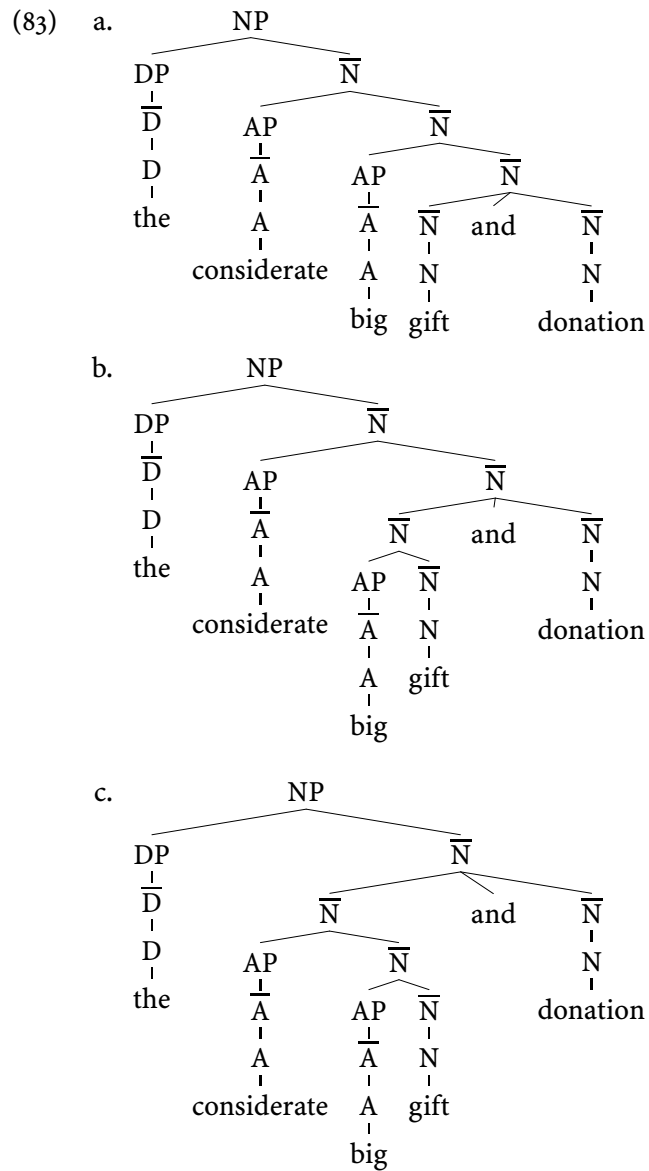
(83) a. NP

DP $\overline{N}$

$\overline{D}$ AP $\overline{N}$

D $\overline{A}$ AP $\overline{N}$

the A $\overline{A}$ $\overline{N}$ and $\overline{N}$

considerate A N N

big gift donation

b. NP

DP $\overline{N}$

$\overline{D}$ AP $\overline{N}$

D $\overline{A}$ $\overline{N}$ and $\overline{N}$

the A AP $\overline{N}$ N

considerate $\overline{A}$ N donation

A gift

big

c. NP

DP $\overline{N}$

$\overline{D}$ $\overline{N}$ and $\overline{N}$

D AP $\overline{N}$ N

the $\overline{A}$ AP $\overline{N}$ donation

A $\overline{A}$ N

considerate A gift

big